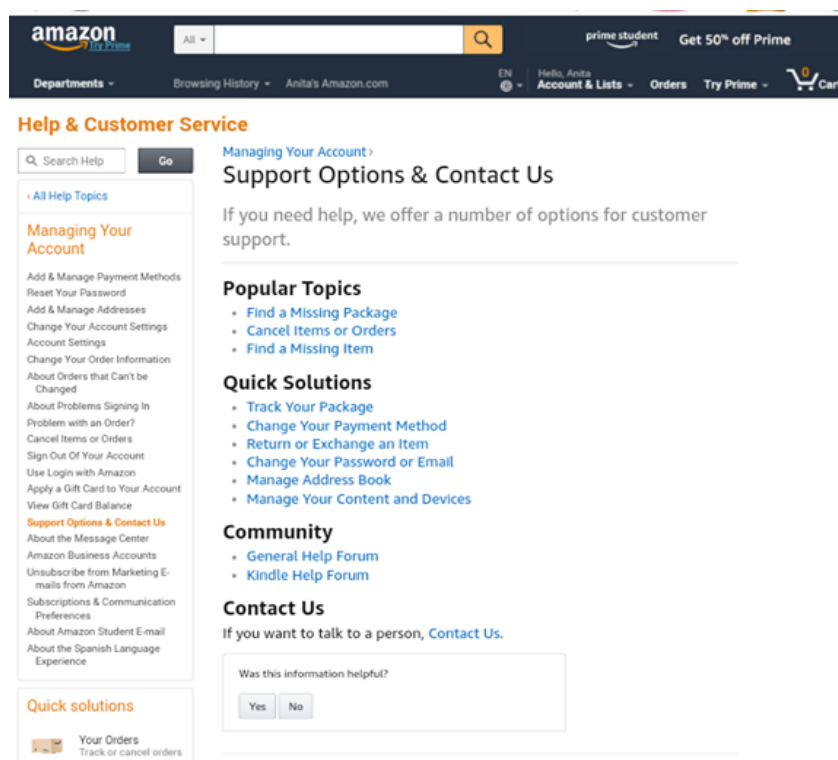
amazon Try Prime
All
prime student Get 50% off Prime
Departments Browsing History Anita's Amazon.com EN Hello, Anita Account & Lists Orders Try Prime 0 Car

Help & Customer Service

Search Help Go
‹ All Help Topics

Managing Your Account
Add & Manage Payment Methods
Reset Your Password
Add & Manage Addresses
Change Your Account Settings
Account Settings
Change Your Order Information
About Orders that Can't be Changed
About Problems Signing In
Problem with an Order?
Cancel Items or Orders
Sign Out Of Your Account
Use Login with Amazon
Apply a Gift Card to Your Account
View Gift Card Balance
Support Options & Contact Us
About the Message Center
Amazon Business Accounts
Unsubscribe from Marketing E-mails from Amazon
Subscriptions & Communication Preferences
About Amazon Student E-mail
About the Spanish Language Experience

Quick solutions
Your Orders
Track or cancel orders

Managing Your Account ›
Support Options & Contact Us

If you need help, we offer a number of options for customer support.

Popular Topics
• Find a Missing Package
• Cancel Items or Orders
• Find a Missing Item

Quick Solutions
• Track Your Package
• Change Your Payment Method
• Return or Exchange an Item
• Change Your Password or Email
• Manage Address Book
• Manage Your Content and Devices

Community
• General Help Forum
• Kindle Help Forum

Contact Us
If you want to talk to a person, Contact Us.

Was this information helpful?
Yes No